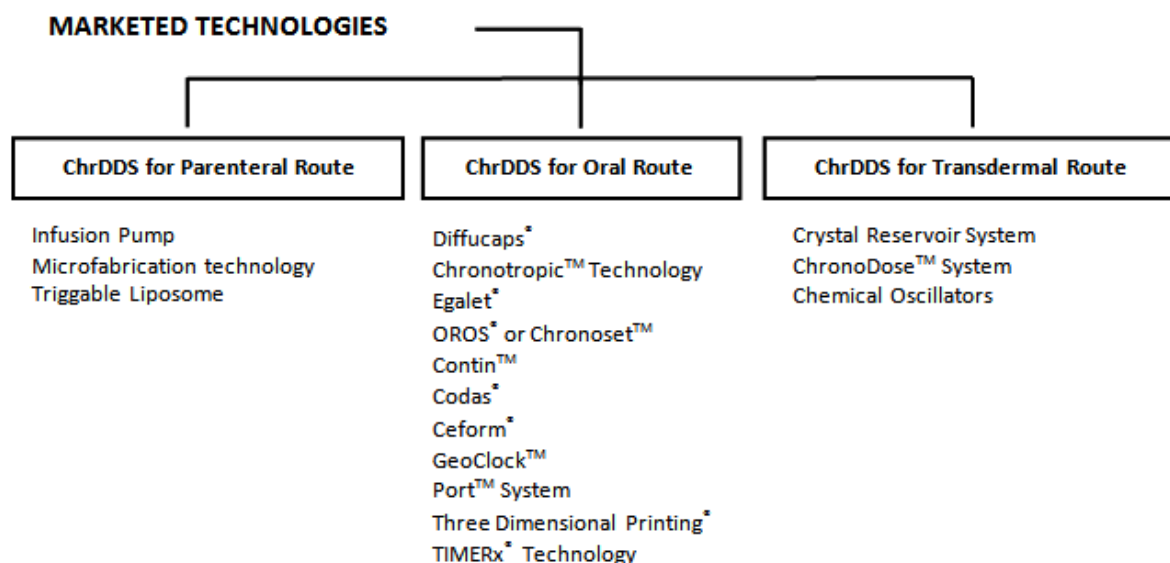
MARKETED TECHNOLOGIES

ChrDDS for Parenteral Route

Infusion Pump
Microfabrication technology
Triggable Liposome

ChrDDS for Oral Route

Diffucaps*
Chronotropic™ Technology
Egalet*
OROS* or Chronoset™
Contin™
Codas*
Ceform*
GeoClock™
Port™ System
Three Dimensional Printing*
TIMERx* Technology

ChrDDS for Transdermal Route

Crystal Reservoir System
ChronoDose™ System
Chemical Oscillators